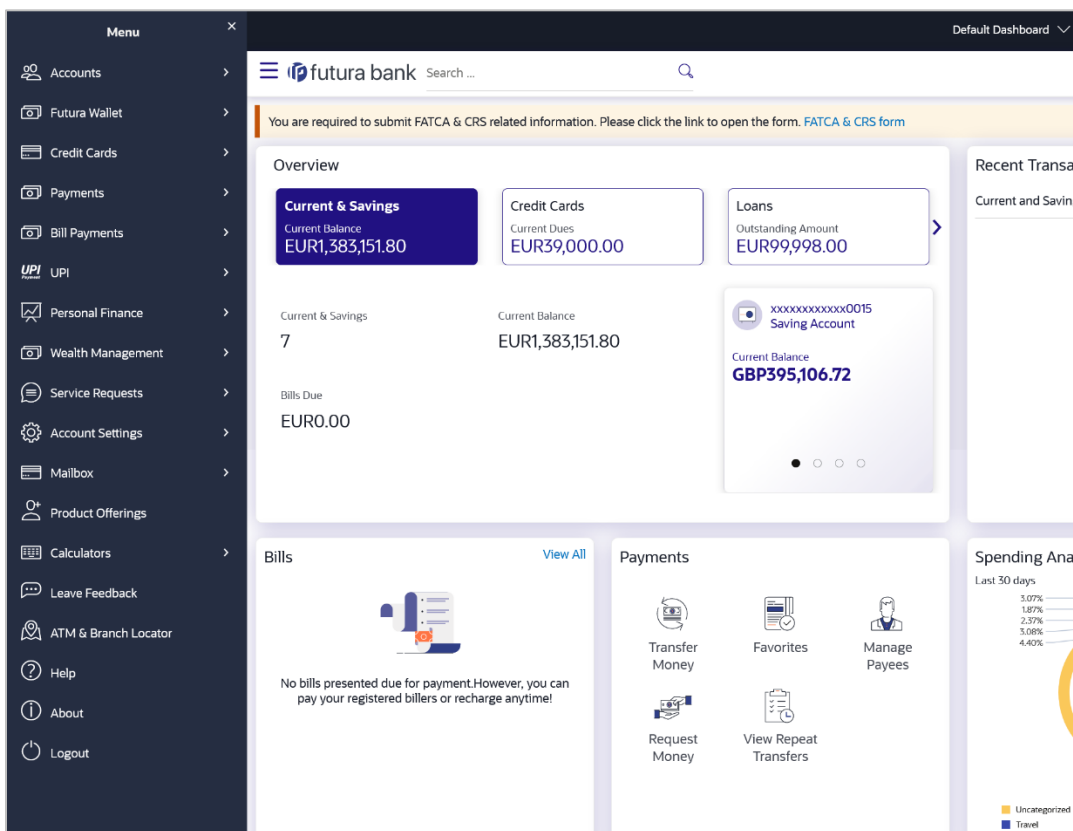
Menu ×

Accounts >
Futura Wallet >
Credit Cards >
Payments >
Bill Payments >
UPI >
Personal Finance >
Wealth Management >
Service Requests >
Account Settings >
Mailbox >
Product Offerings
Calculators >
Leave Feedback
ATM & Branch Locator
Help
About
Logout

Default Dashboard

futura bank Search ...

You are required to submit FATCA & CRS related information. Please click the link to open the form. FATCA & CRS form

Overview

Current & Savings
Current Balance
EUR1,383,151.80

Credit Cards
Current Dues
EUR39,000.00

Loans
Outstanding Amount
EUR99,998.00

Current & Savings
7

Current Balance
EUR1,383,151.80

Bills Due
EUR0.00

xxxxxxxxxxxx0015
Saving Account
Current Balance
GBP395,106.72

Recent Transa
Current and Savin

Bills
View All
No bills presented due for payment.However, you can pay your registered billers or recharge anytime!

Payments
Transfer Money
Favorites
Manage Payees
Request Money
View Repeat Transfers

Spending Ana
Last 30 days
3.07%
1.87%
2.37%
3.08%
4.40%
Uncategorized
Travel